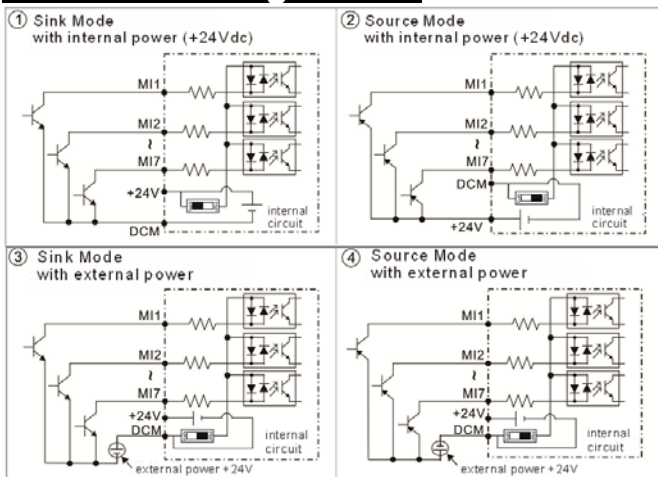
① Sink Mode
with internal power (+24Vdc)

MI1
MI2
~
MI7
+24V
DCM
internal circuit

② Source Mode
with internal power (+24Vdc)

MI1
MI2
~
MI7
DCM
+24V
internal circuit

③ Sink Mode
with external power

MI1
MI2
~
MI7
+24V
DCM
internal circuit
external power +24V

④ Source Mode
with external power

MI1
MI2
~
MI7
+24V
DCM
internal circuit
external power +24V